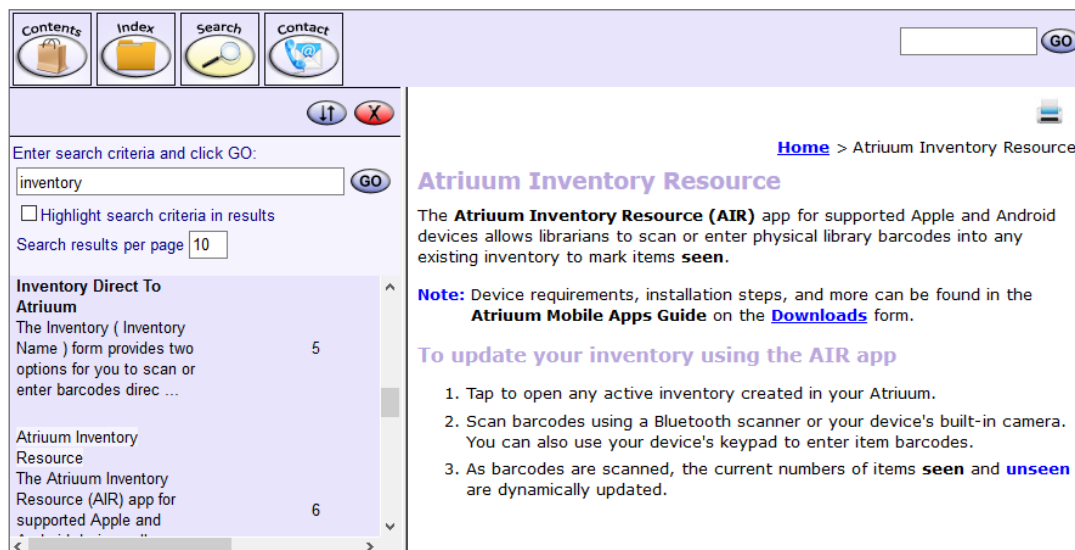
Contents Index Search Contact

GO

Enter search criteria and click GO:

inventory

GO

Highlight search criteria in results

Search results per page 10

**Inventory Direct To Atriuum**
The Inventory ( Inventory Name ) form provides two options for you to scan or enter barcodes direc ... 5

Atriuum Inventory Resource
The Atriuum Inventory Resource (AIR) app for supported Apple and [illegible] 6

Home > Atriuum Inventory Resource

Atriuum Inventory Resource

The **Atriuum Inventory Resource (AIR)** app for supported Apple and Android devices allows librarians to scan or enter physical library barcodes into any existing inventory to mark items **seen**.

**Note:** Device requirements, installation steps, and more can be found in the **Atriuum Mobile Apps Guide** on the Downloads form.

To update your inventory using the AIR app

1. Tap to open any active inventory created in your Atriuum.
2. Scan barcodes using a Bluetooth scanner or your device's built-in camera. You can also use your device's keypad to enter item barcodes.
3. As barcodes are scanned, the current numbers of items **seen** and **unseen** are dynamically updated.